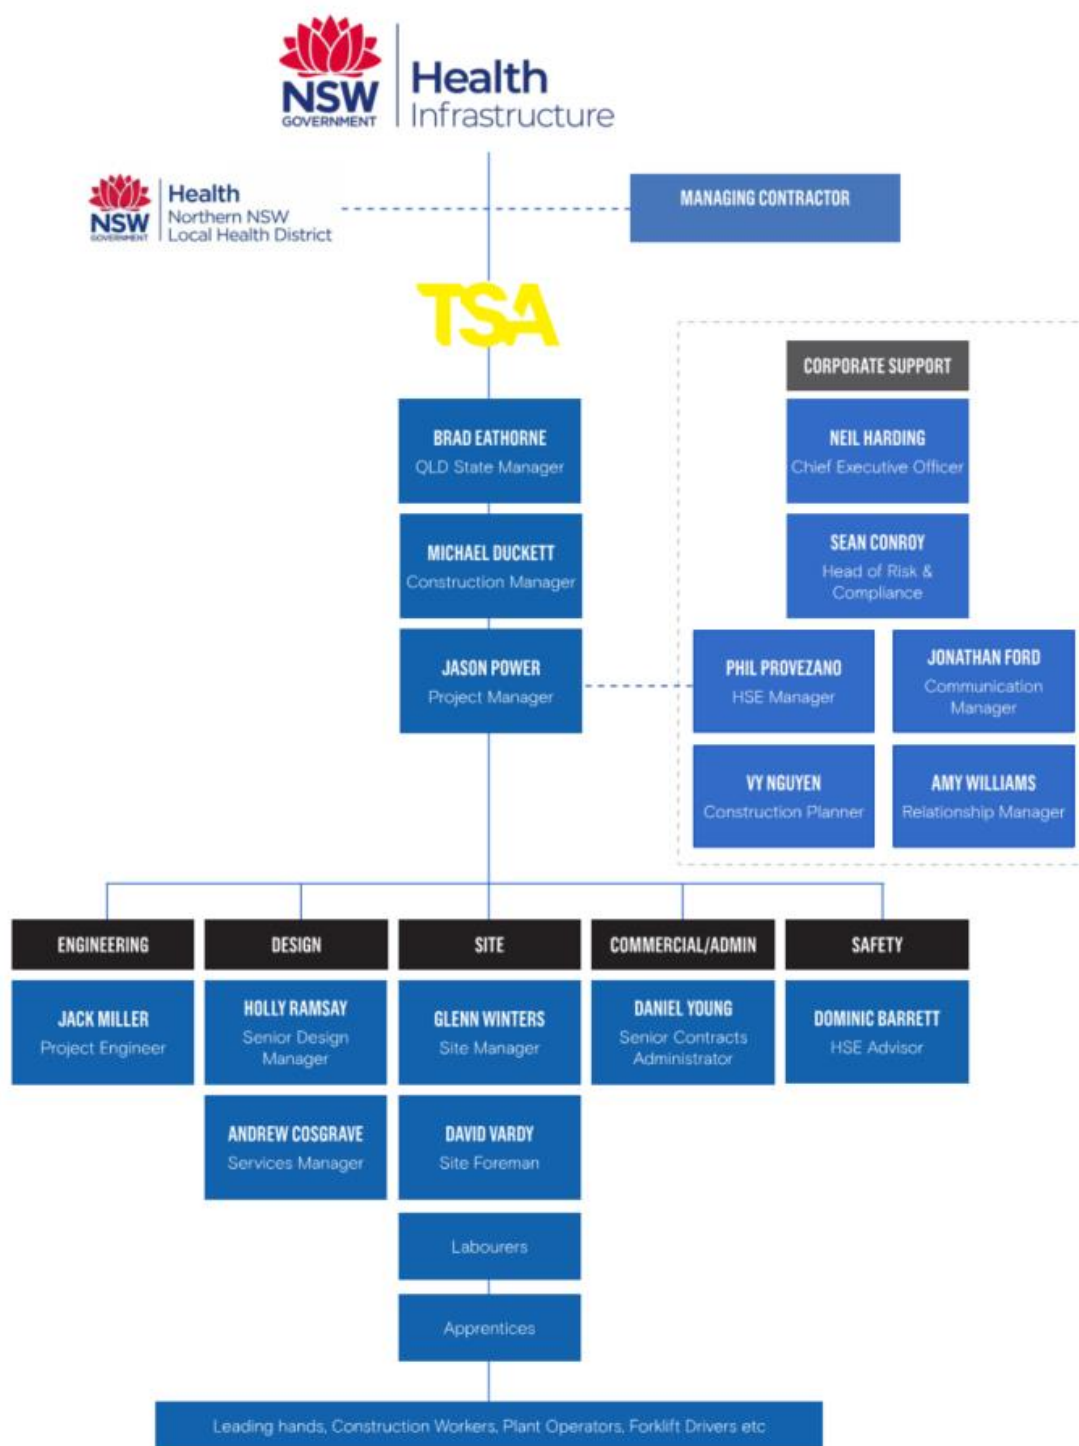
NSW GOVERNMENT Health Infrastructure

NSW GOVERNMENT Health Northern NSW Local Health District

MANAGING CONTRACTOR

TSA

BRAD EATHORNE
QLD State Manager

MICHAEL DUCKETT
Construction Manager

JASON POWER
Project Manager

CORPORATE SUPPORT

NEIL HARDING
Chief Executive Officer

SEAN CONROY
Head of Risk & Compliance

PHIL PROVEZANO
HSE Manager

JONATHAN FORD
Communication Manager

VY NGUYEN
Construction Planner

AMY WILLIAMS
Relationship Manager

ENGINEERING

JACK MILLER
Project Engineer

DESIGN

HOLLY RAMSAY
Senior Design Manager

ANDREW COSGRAVE
Services Manager

SITE

GLENN WINTERS
Site Manager

DAVID VARDY
Site Foreman

Labourers

Apprentices

COMMERCIAL/ADMIN

DANIEL YOUNG
Senior Contracts Administrator

SAFETY

DOMINIC BARRETT
HSE Advisor

Leading hands, Construction Workers, Plant Operators, Forklift Drivers etc